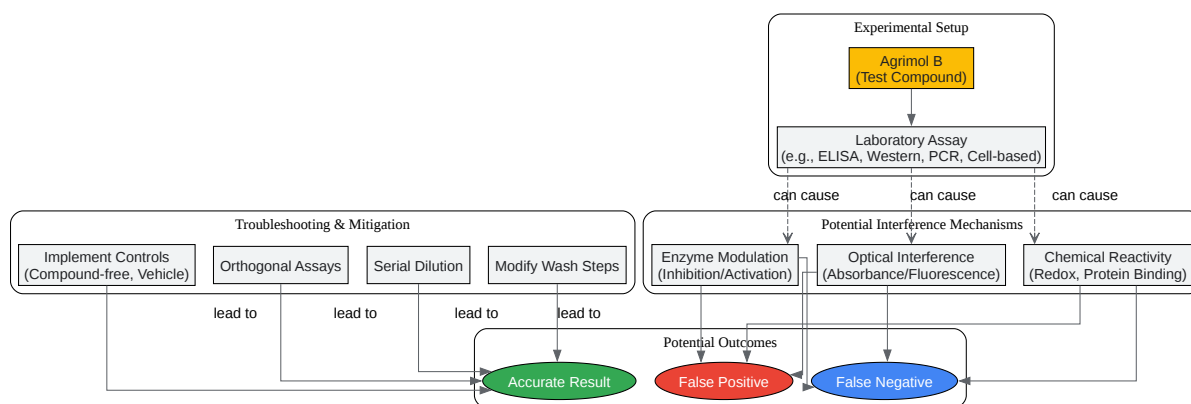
Experimental Setup

Agrimol B
(Test Compound)

Laboratory Assay
(e.g., ELISA, Western, PCR, Cell-based)

can cause

can cause

can cause

Troubleshooting & Mitigation

Implement Controls
(Compound-free, Vehicle)

Orthogonal Assays

Serial Dilution

Modify Wash Steps

Potential Interference Mechanisms

Enzyme Modulation
(Inhibition/Activation)

Optical Interference
(Absorbance/Fluorescence)

Chemical Reactivity
(Redox, Protein Binding)

lead to

lead to

lead to

lead to

Potential Outcomes

Accurate Result

False Positive

False Negative